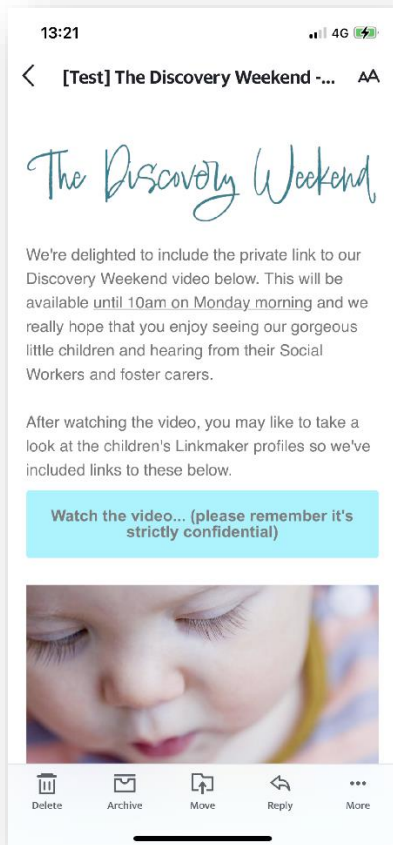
13:21

4G

[Test] The Discovery Weekend -...

AA

The Discovery Weekend

We're delighted to include the private link to our Discovery Weekend video below. This will be available until 10am on Monday morning and we really hope that you enjoy seeing our gorgeous little children and hearing from their Social Workers and foster carers.

After watching the video, you may like to take a look at the children's Linkmaker profiles so we've included links to these below.

Watch the video... (please remember it's strictly confidential)

Delete Archive Move Reply More